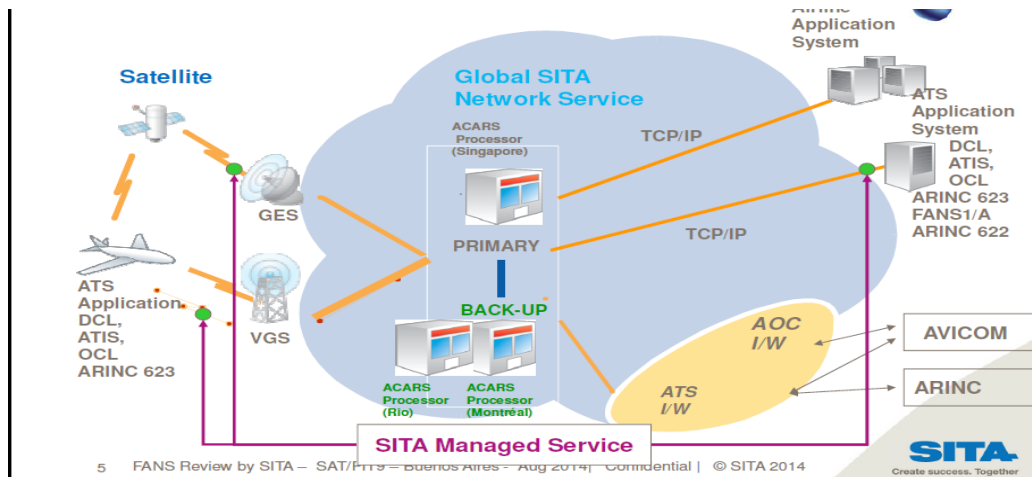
Airline Application System

Satellite

Global SITA Network Service

ACARS Processor (Singapore)

TCP/IP

ATS Application System DCL, ATIS, OCL ARINC 623 FANS1/A ARINC 622

GES

PRIMARY

TCP/IP

ATS Application DCL, ATIS, OCL ARINC 623

VGS

BACK-UP

AOC I/W

AVICOM

ATS I/W

ARINC

ACARS Processor (Rio)

ACARS Processor (Montréal)

SITA Managed Service

5 FANS Review by SITA – SAT/FIT9 – Buenos Aires - Aug 2014 | Confidential | © SITA 2014

SITA
Create success. Together